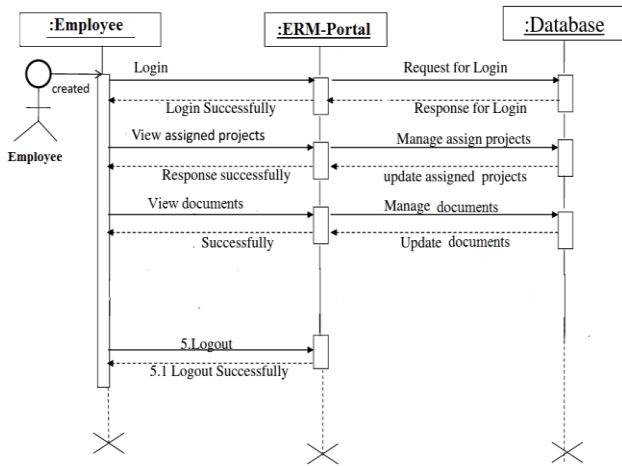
:Employee

:ERM-Portal

:Database

created

Employee

Login

Request for Login

Login Successfully

Response for Login

View assigned projects

Manage assign projects

Response successfully

update assigned projects

View documents

Manage documents

Successfully

Update documents

5.Logout

5.1 Logout Successfully